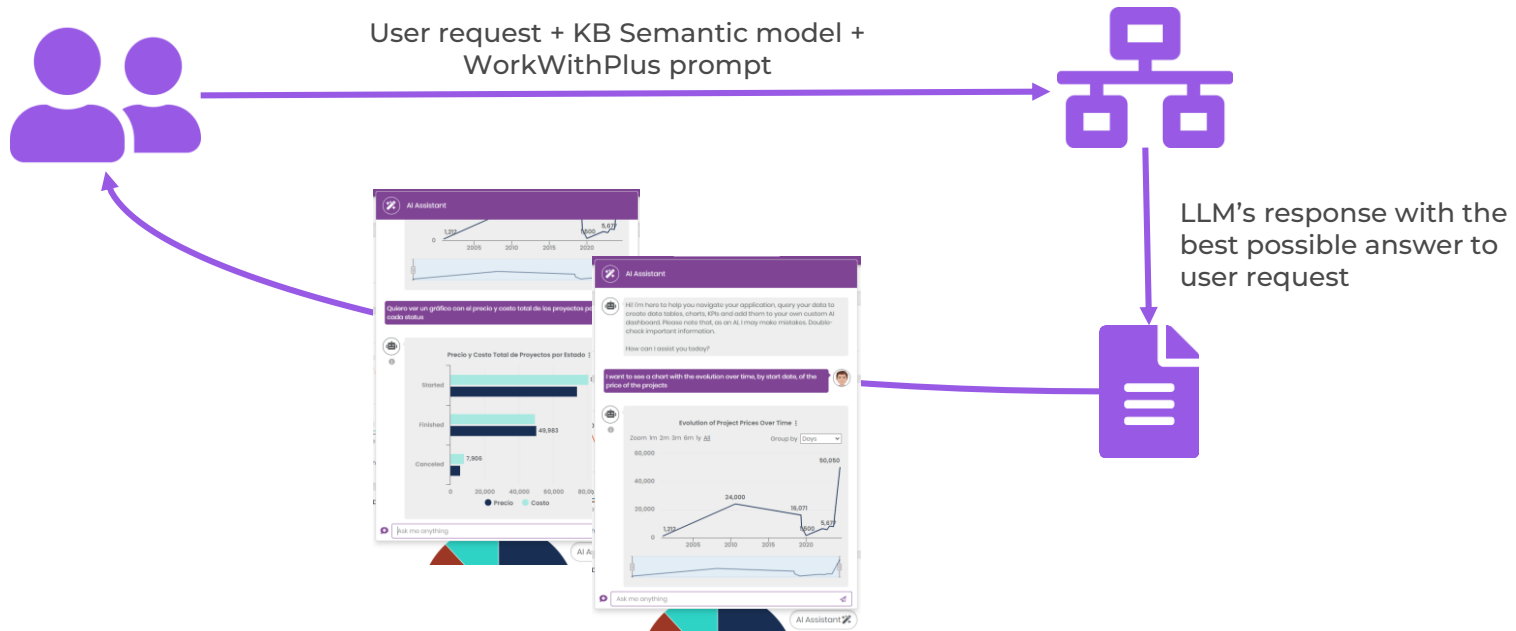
User request + KB Semantic model + WorkWithPlus prompt

LLM's response with the best possible answer to user request

AI Assistant

1,212
0
2005 2010 2015 2020
5,671
1,500

Quiero ver un gráfico con el precio y costo total de los proyectos p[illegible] cada status

Precio y Costo Total de Proyectos por Estado

Started
Finished
49,983
Canceled
7,906
0 20,000 40,000 60,000 80,0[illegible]
Precio Costo

Ask me anything

AI Assistant

Hi! I'm here to help you navigate your application, query your data to create data tables, charts, KPIs and add them to your own custom AI dashboard. Please note that, as an AI, I may make mistakes. Double-check important information.

How can I assist you today?

I want to see a chart with the evolution over time, by start date, of the price of the projects

Evolution of Project Prices Over Time

Zoom 1m 3m 6m 1y All
Group by Days

60,000
40,000
20,000
0
1,212
24,000
16,071
1,500
5,671
50,050
2005 2010 2015 2020

Ask me anything

AI Assistant